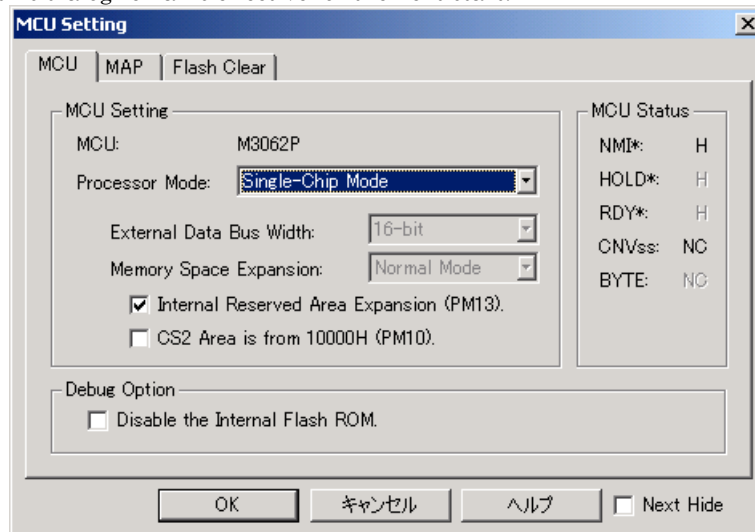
MCU Setting

MCU | MAP | Flash Clear

MCU Setting

MCU: M3062P

Processor Mode: Single-Chip Mode

External Data Bus Width: 16-bit

Memory Space Expansion: Normal Mode

Internal Reserved Area Expansion (PM13).

CS2 Area is from 10000H (PM10).

MCU Status

NMI*: H

HOLD*: H

RDY*: H

CNVss: NC

BYTE: NC

Debug Option

Disable the Internal Flash ROM.

OK | キャンセル | ヘルプ | Next Hide